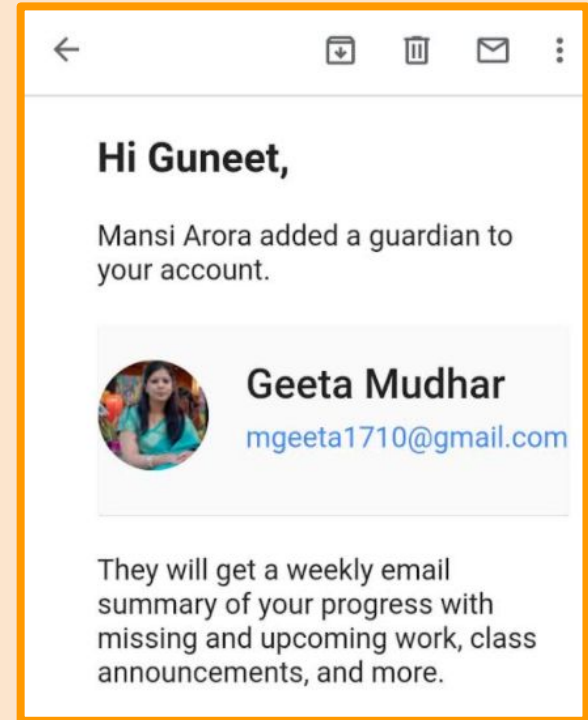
Hi Guneet,

Mansi Arora added a guardian to your account.

Geeta Mudhar
mgeeta1710@gmail.com

They will get a weekly email summary of your progress with missing and upcoming work, class announcements, and more.